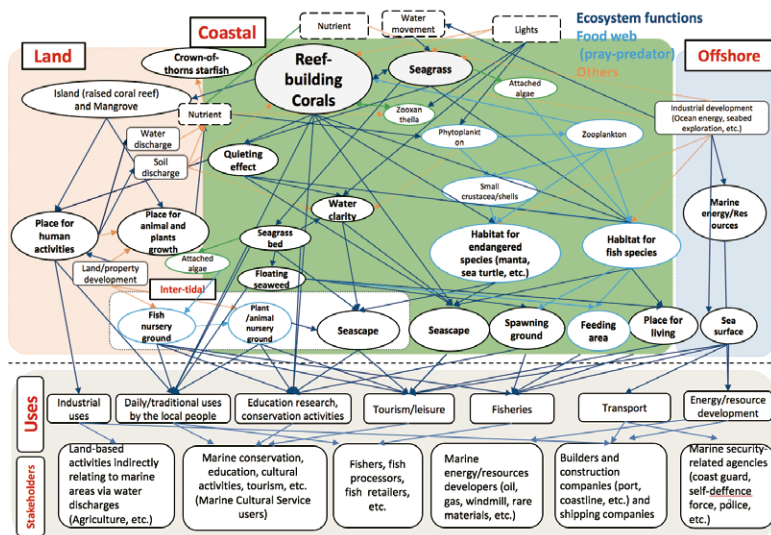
Coastal

Nutrient

Water movement

Lights

Ecosystem functions
Food web (pray-predator)
Others

Land

Offshore

Crown-of-thorns starfish

Reef-building Corals

Seagrass

Attached algae

Island (raised coral reef) and Mangrove

Nutrient

Zooxanthella

Industrial development (Ocean energy, seabed exploration, etc.)

Water discharge

Phytoplankton

Zooplankton

Soil discharge

Quieting effect

Small crustacea/shells

Marine energy/Resources

Place for human activities

Place for animal and plants growth

Water clarity

Seagrass bed

Habitat for endangered species (manta, sea turtle, etc.)

Habitat for fish species

Attached algae

Land/property development

Floating seaweed

Inter-tidal

Fish nursery ground

Plant /animal nursery ground

Seascape

Seascape

Spawning ground

Feeding area

Place for living

Sea surface

Uses

Industrial uses

Daily/traditional uses by the local people

Education research, conservation activities

Tourism/leisure

Fisheries

Transport

Energy/resource development

Stakeholders

Land-based activities indirectly relating to marine areas via water discharges (Agriculture, etc.)

Marine conservation, education, cultural activities, tourism, etc. (Marine Cultural Service users)

Fishers, fish processors, fish retailers, etc.

Marine energy/resources developers (oil, gas, windmill, rare materials, etc.)

Builders and construction companies (port, coastline, etc.) and shipping companies

Marine security-related agencies (coast guard, self-deffence force, police, etc.)